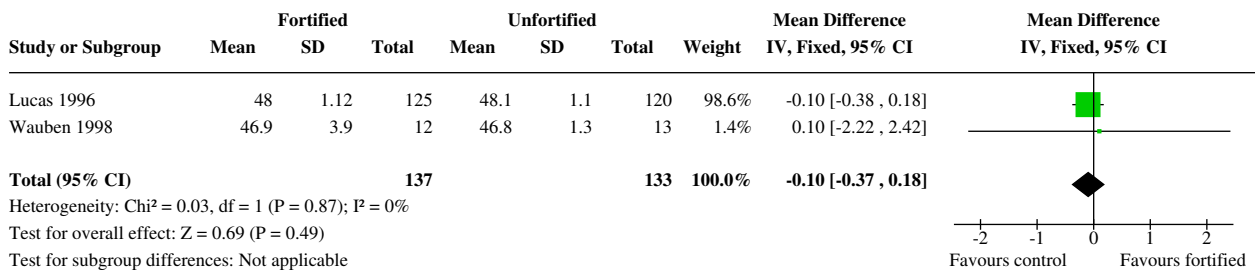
| Study or Subgroup | Fortified Mean | Fortified SD | Fortified Total | Unfortified Mean | Unfortified SD | Unfortified Total | Weight | Mean Difference IV, Fixed, 95% CI | Mean Difference IV, Fixed, 95% CI |
|---|---|---|---|---|---|---|---|---|---|
| Lucas 1996 | 48 | 1.12 | 125 | 48.1 | 1.1 | 120 | 98.6% | -0.10 [-0.38 , 0.18] | |
| Wauben 1998 | 46.9 | 3.9 | 12 | 46.8 | 1.3 | 13 | 1.4% | 0.10 [-2.22 , 2.42] | |
| **Total (95% CI)** | | | **137** | | | **133** | **100.0%** | **-0.10 [-0.37 , 0.18]** | |

Heterogeneity: Chi² = 0.03, df = 1 (P = 0.87); I² = 0%
Test for overall effect: Z = 0.69 (P = 0.49)
Test for subgroup differences: Not applicable

-2 -1 0 1 2
Favours control Favours fortified